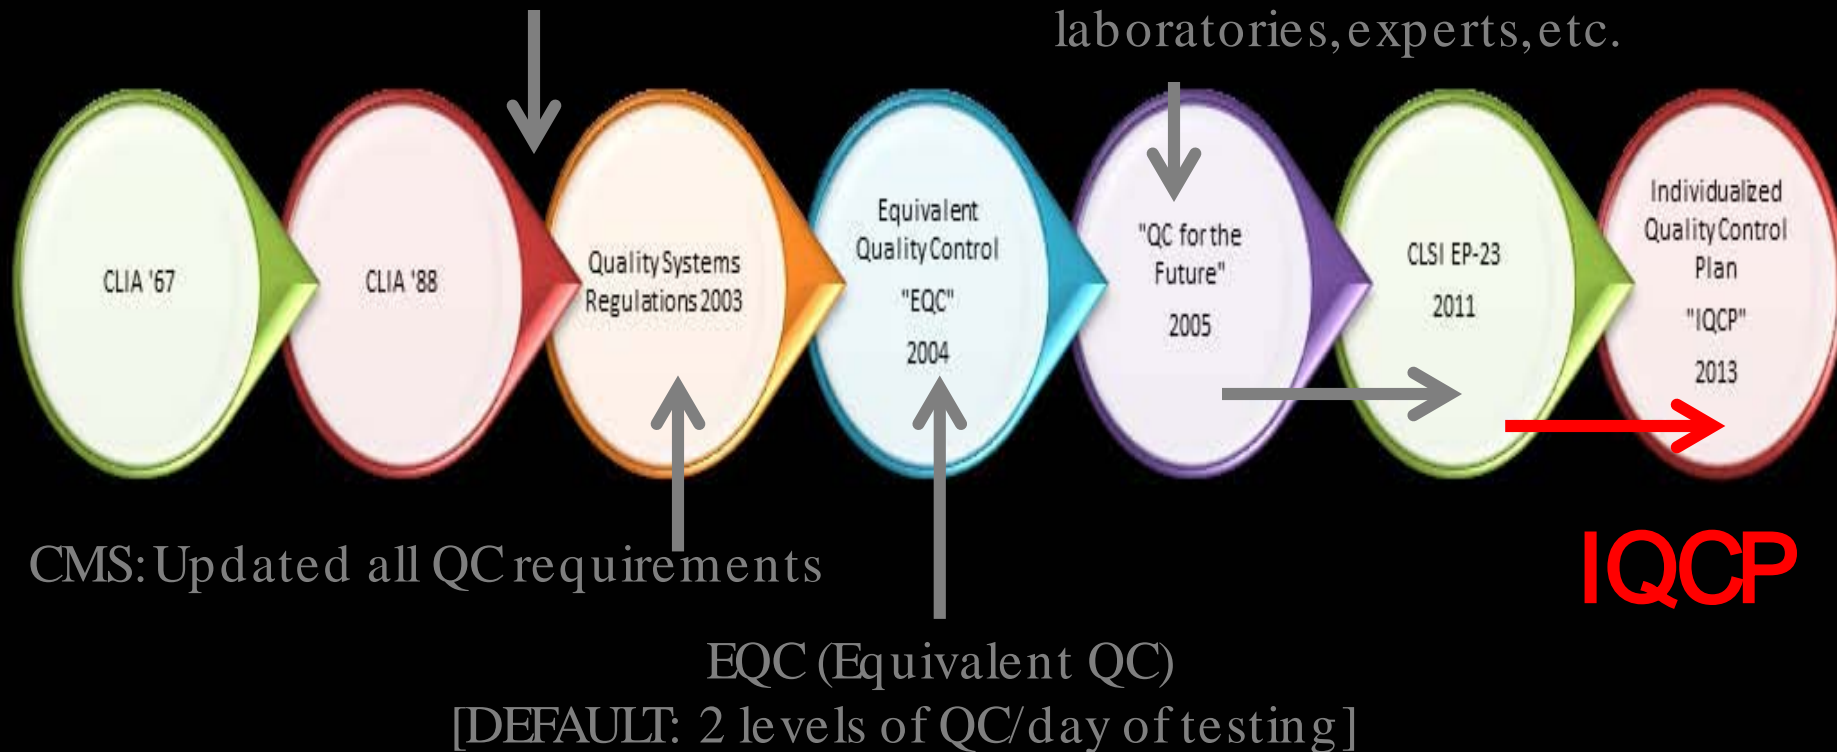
laboratories, experts, etc.

CLIA '67

CLIA '88

Quality Systems Regulations 2003

Equivalent Quality Control "EQC" 2004

"QC for the Future" 2005

CLSI EP-23 2011

Individualized Quality Control Plan "IQCP" 2013

CMS: Updated all QC requirements

IQCP

EQC (Equivalent QC)
[DEFAULT: 2 levels of QC/day of testing]